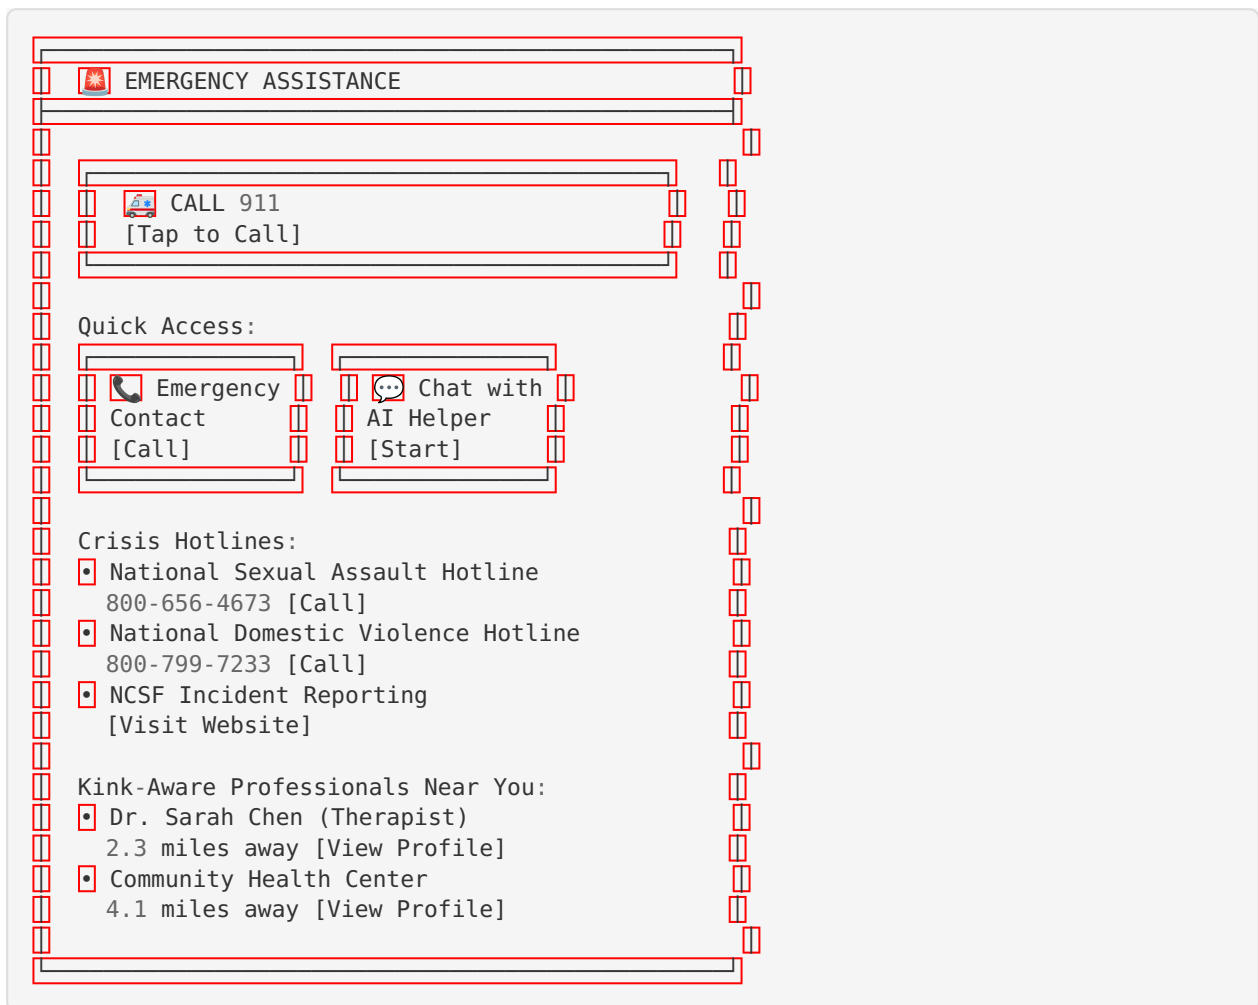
EMERGENCY ASSISTANCE

CALL 911
[Tap to Call]

Quick Access:

Emergency Contact [Call]

Chat with AI Helper [Start]

Crisis Hotlines:
• National Sexual Assault Hotline
800-656-4673 [Call]
• National Domestic Violence Hotline
800-799-7233 [Call]
• NCSF Incident Reporting
[Visit Website]

Kink-Aware Professionals Near You:
• Dr. Sarah Chen (Therapist)
2.3 miles away [View Profile]
• Community Health Center
4.1 miles away [View Profile]